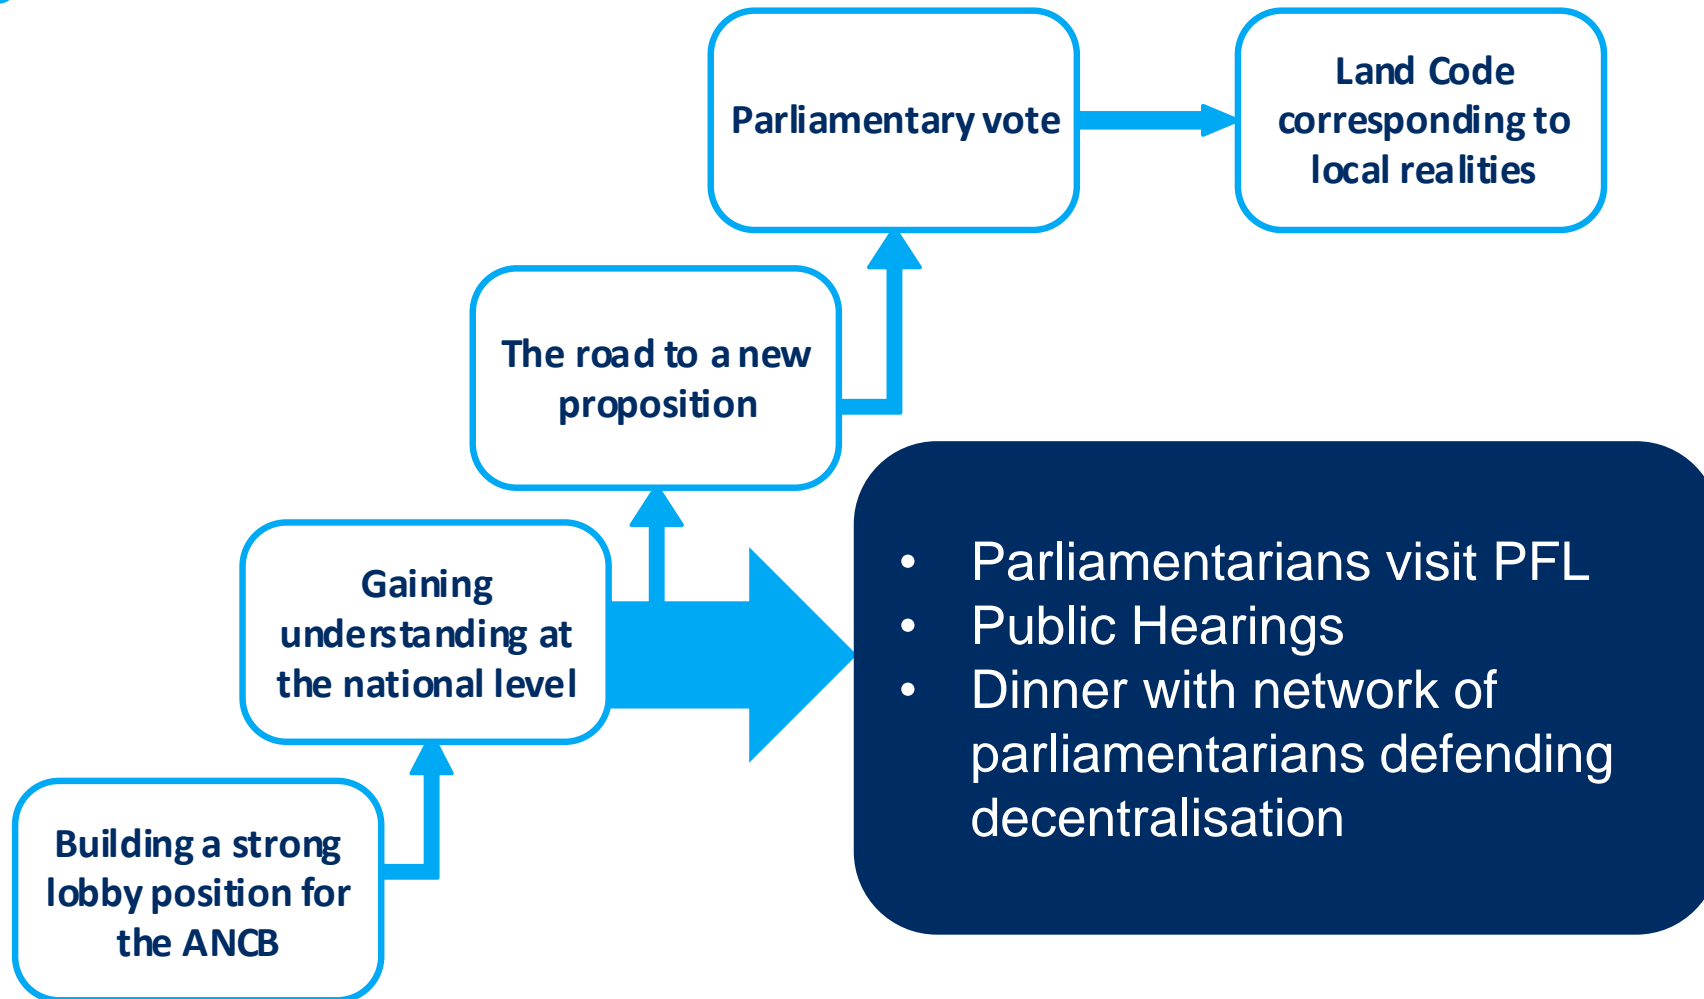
Building a strong lobby position for the ANCB

Gaining understanding at the national level

The road to a new proposition

Parliamentary vote

Land Code corresponding to local realities

- Parliamentarians visit PFL
- Public Hearings
- Dinner with network of parliamentarians defending decentralisation